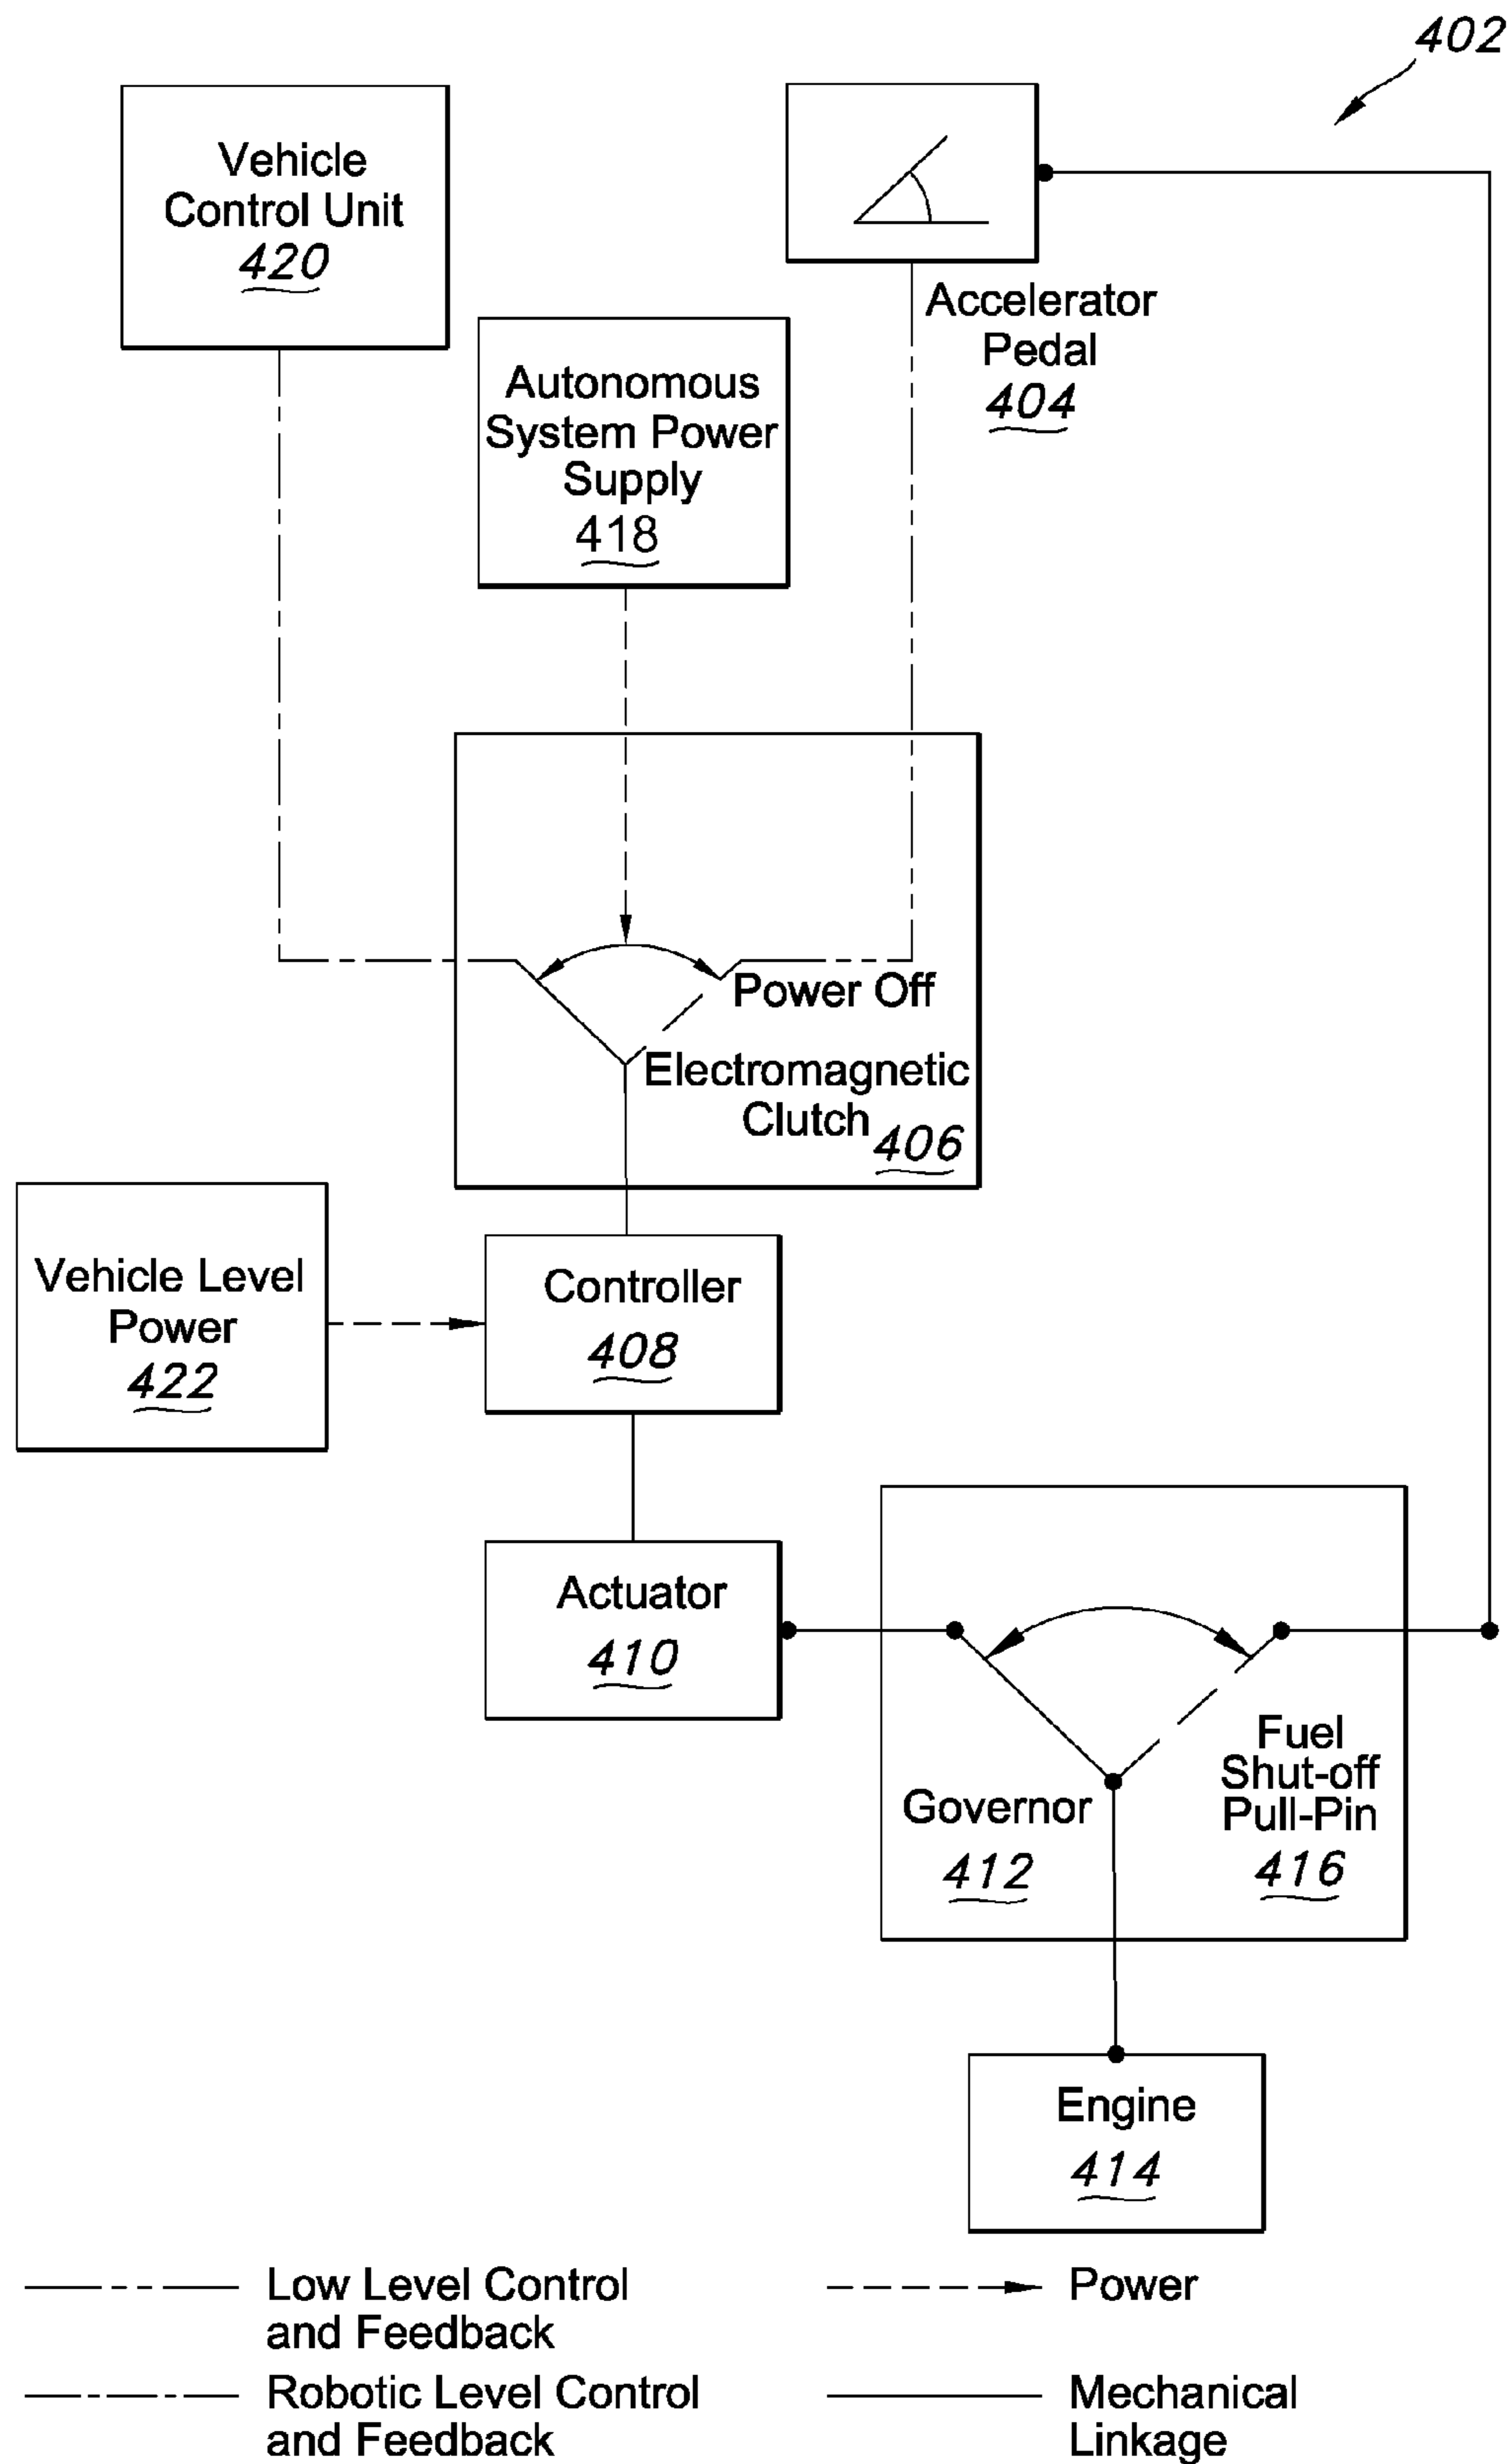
402

Vehicle Control Unit 420

Accelerator Pedal 404

Autonomous System Power Supply 418

Power Off

Electromagnetic Clutch 406

Vehicle Level Power 422

Controller 408

Actuator 410

Governor 412

Fuel Shut-off Pull-Pin 416

Engine 414

Low Level Control and Feedback

Power

Robotic Level Control and Feedback

Mechanical Linkage